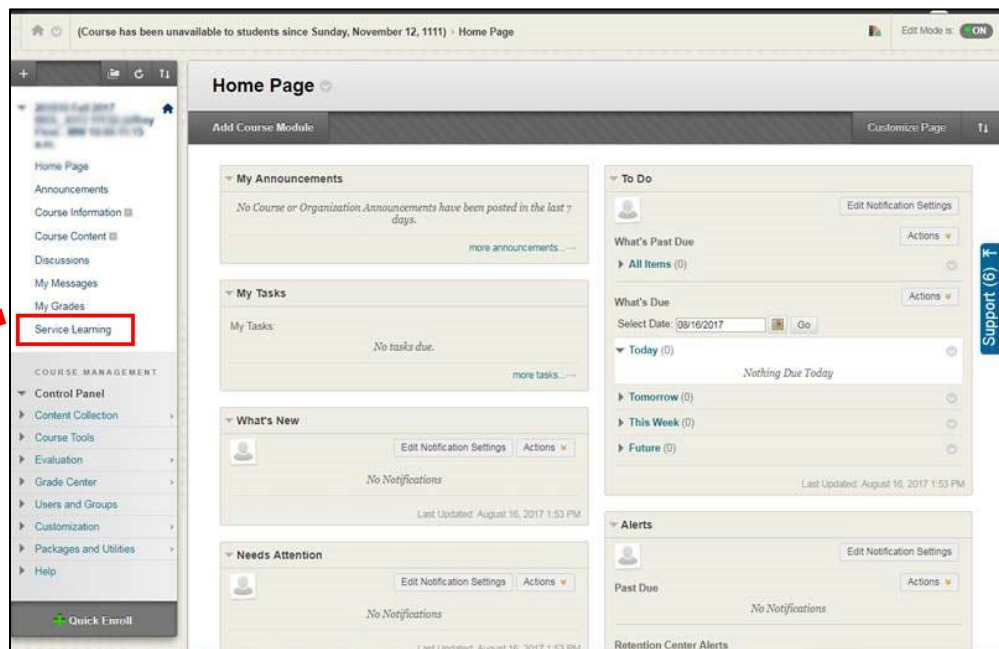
(Course has been unavailable to students since Sunday, November 12, 1111) › Home Page

Edit Mode is: ON

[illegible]

Home Page
Announcements
Course Information
Course Content
Discussions
My Messages
My Grades
Service Learning

COURSE MANAGEMENT
Control Panel
Content Collection
Course Tools
Evaluation
Grade Center
Users and Groups
Customization
Packages and Utilities
Help

Quick Enroll

Home Page

Add Course Module

Customize Page

My Announcements
No Course or Organization Announcements have been posted in the last 7 days.
more announcements...

My Tasks
My Tasks:
No tasks due.
more tasks...

What's New
Edit Notification Settings Actions
No Notifications
Last Updated: August 16, 2017 1:53 PM

Needs Attention
Edit Notification Settings Actions
No Notifications
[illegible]

To Do
Edit Notification Settings
What's Past Due
Actions
All Items (0)
What's Due
Actions
Select Date: 08/16/2017 Go
Today (0)
Nothing Due Today
Tomorrow (0)
This Week (0)
Future (0)
Last Updated: August 16, 2017 1:53 PM

Alerts
Edit Notification Settings
Past Due
Actions
No Notifications
Retention Center Alerts

Support (6)